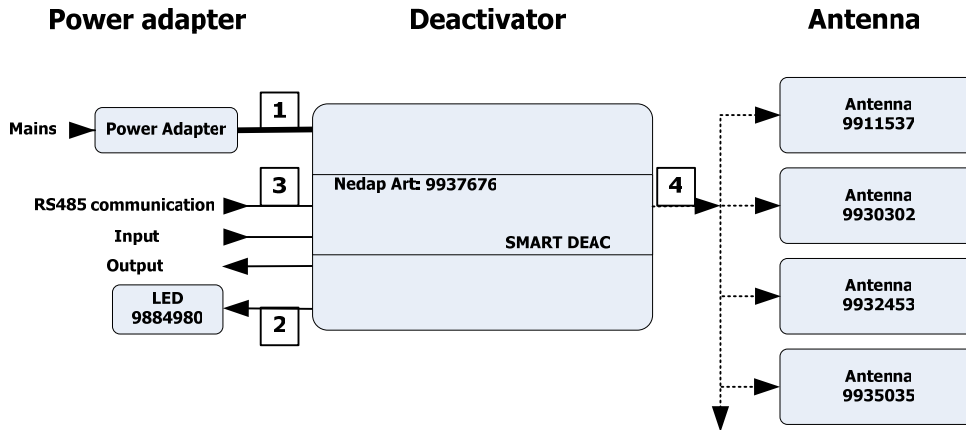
Power adapter

Deactivator

Antenna

Mains

Power Adapter

1

3

RS485 communication

Input

Output

LED 9884980

2

Nedap Art: 9937676

SMART DEAC

4

Antenna 9911537

Antenna 9930302

Antenna 9932453

Antenna 9935035